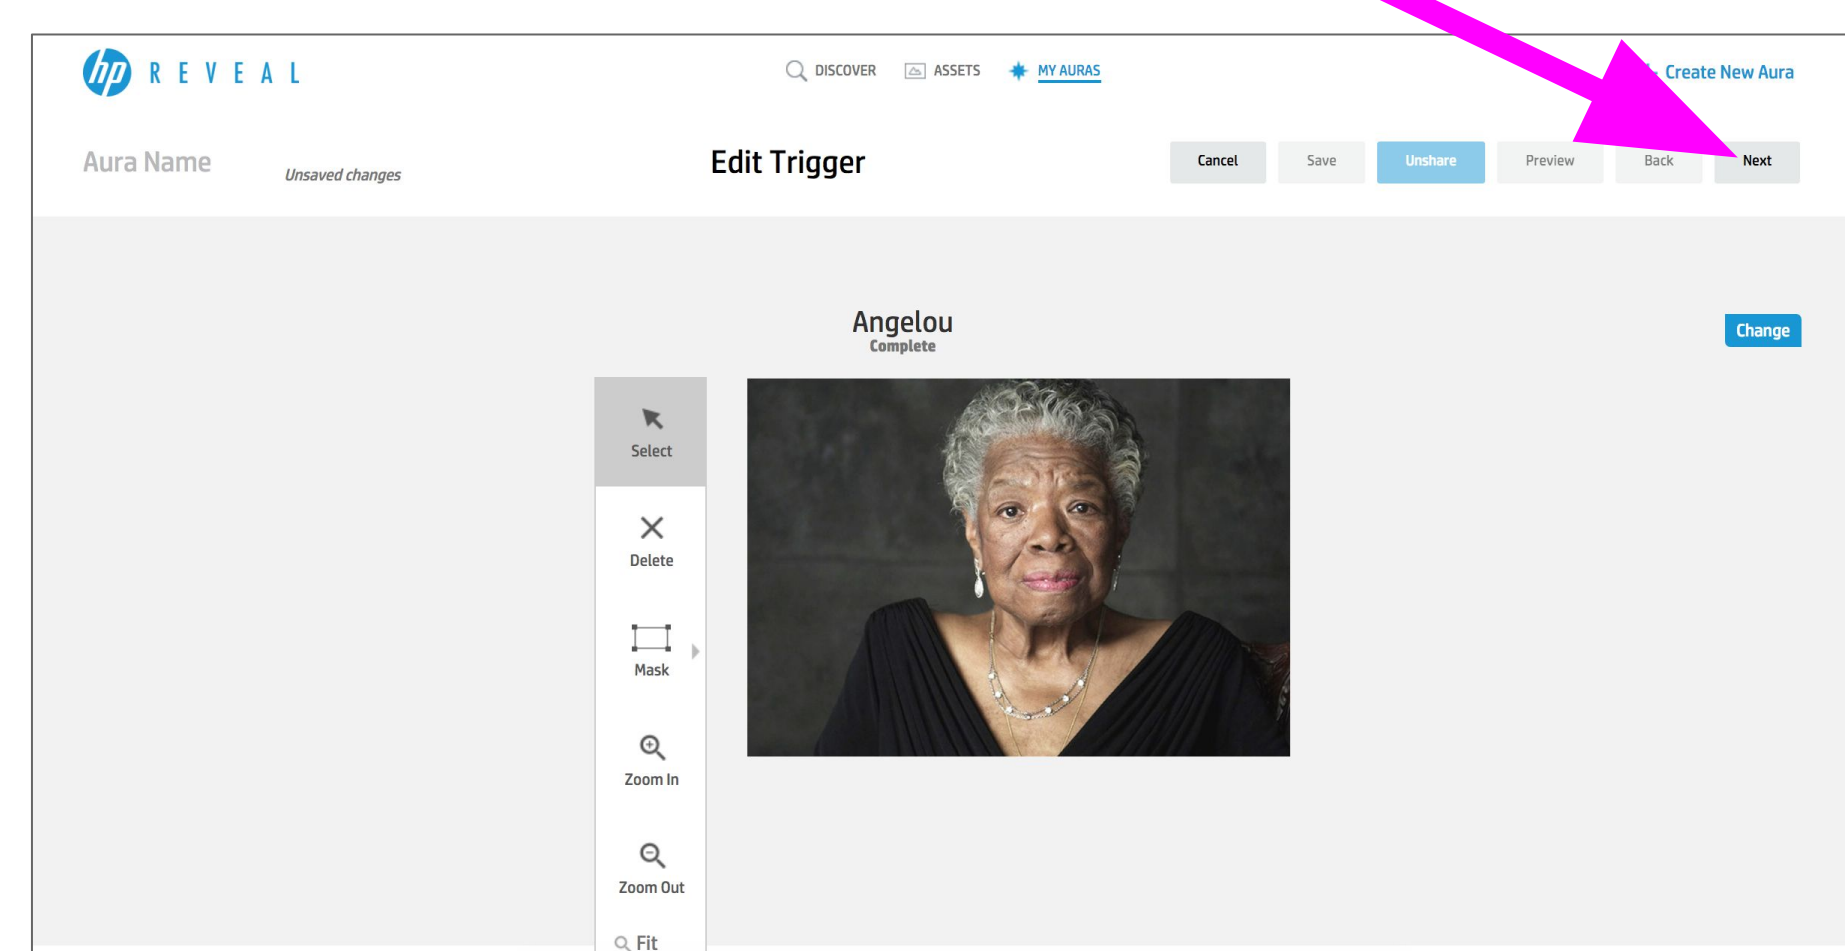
hp REVEAL

DISCOVER ASSETS MY AURAS

Create New Aura

Aura Name

Unsaved changes

Edit Trigger

Cancel Save Unshare Preview Back Next

Angelou
Complete

Change

Select

Delete

Mask

Zoom In

Zoom Out

Fit